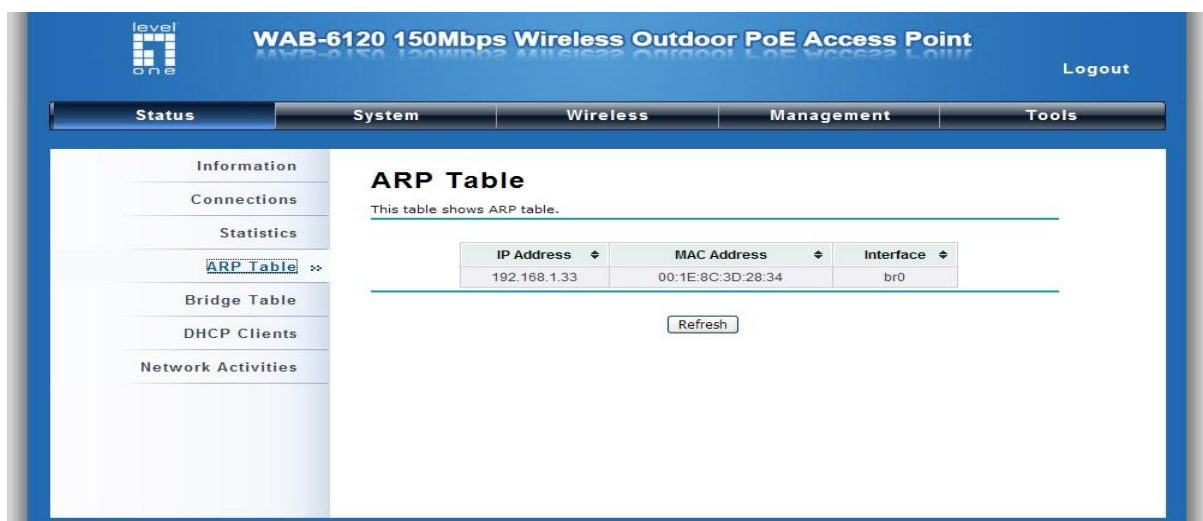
level one

WAB-6120 150Mbps Wireless Outdoor PoE Access Point

Logout

Status System Wireless Management Tools

Information

Connections

Statistics

ARP Table »

Bridge Table

DHCP Clients

Network Activities

ARP Table

This table shows ARP table.

| IP Address ♦ | MAC Address ♦ | Interface ♦ |
|---|---|---|
| 192.168.1.33 | 00:1E:8C:3D:28:34 | br0 |

Refresh